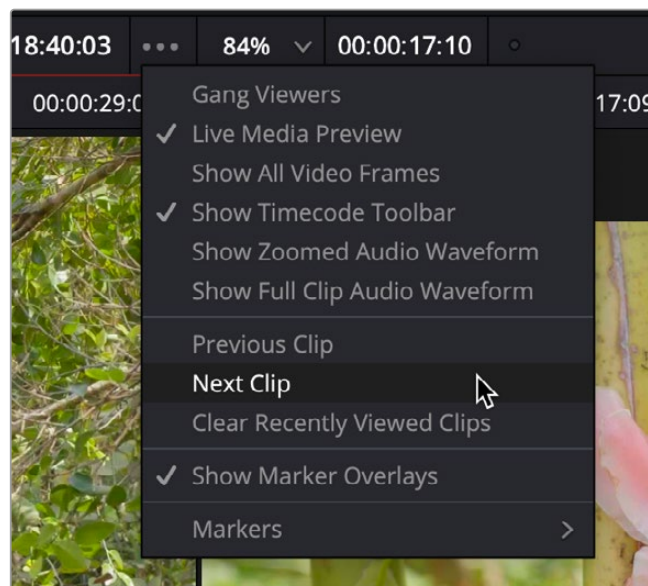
18:40:03 ••• 84% 00:00:17:10

00:00:29:0 17:09

Gang Viewers
✓ Live Media Preview
Show All Video Frames
✓ Show Timecode Toolbar
Show Zoomed Audio Waveform
Show Full Clip Audio Waveform

Previous Clip
Next Clip
Clear Recently Viewed Clips

✓ Show Marker Overlays

Markers >